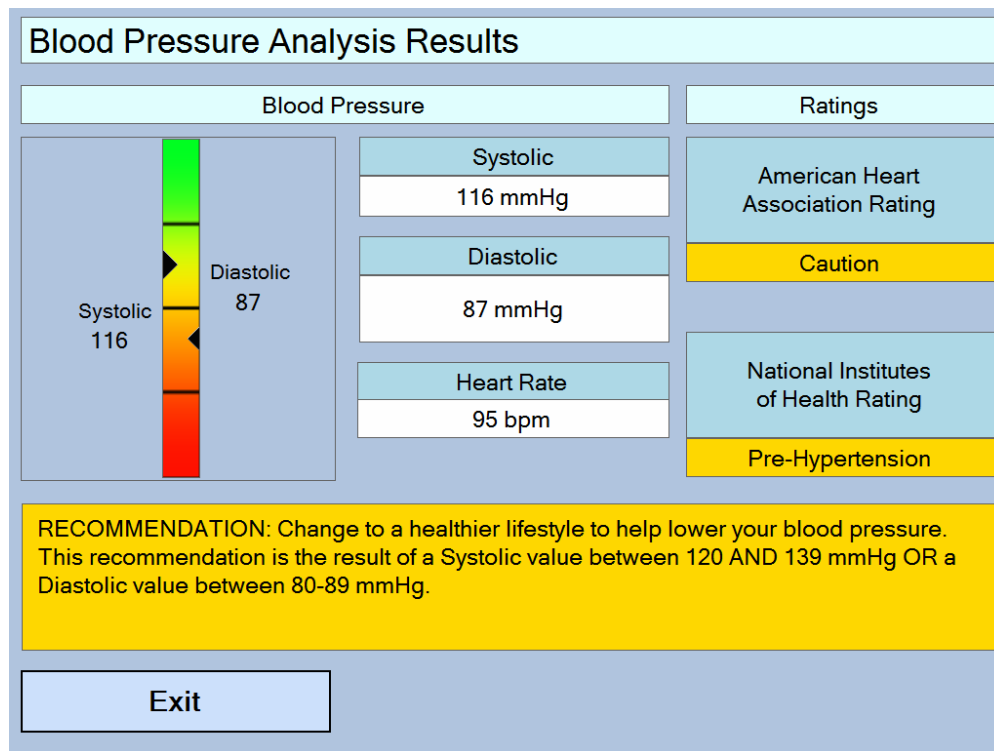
Blood Pressure Analysis Results

Blood Pressure

Ratings

Diastolic
87

Systolic
116

Systolic
116 mmHg

Diastolic
87 mmHg

Heart Rate
95 bpm

American Heart Association Rating
Caution

National Institutes of Health Rating
Pre-Hypertension

RECOMMENDATION: Change to a healthier lifestyle to help lower your blood pressure. This recommendation is the result of a Systolic value between 120 AND 139 mmHg OR a Diastolic value between 80-89 mmHg.

Exit